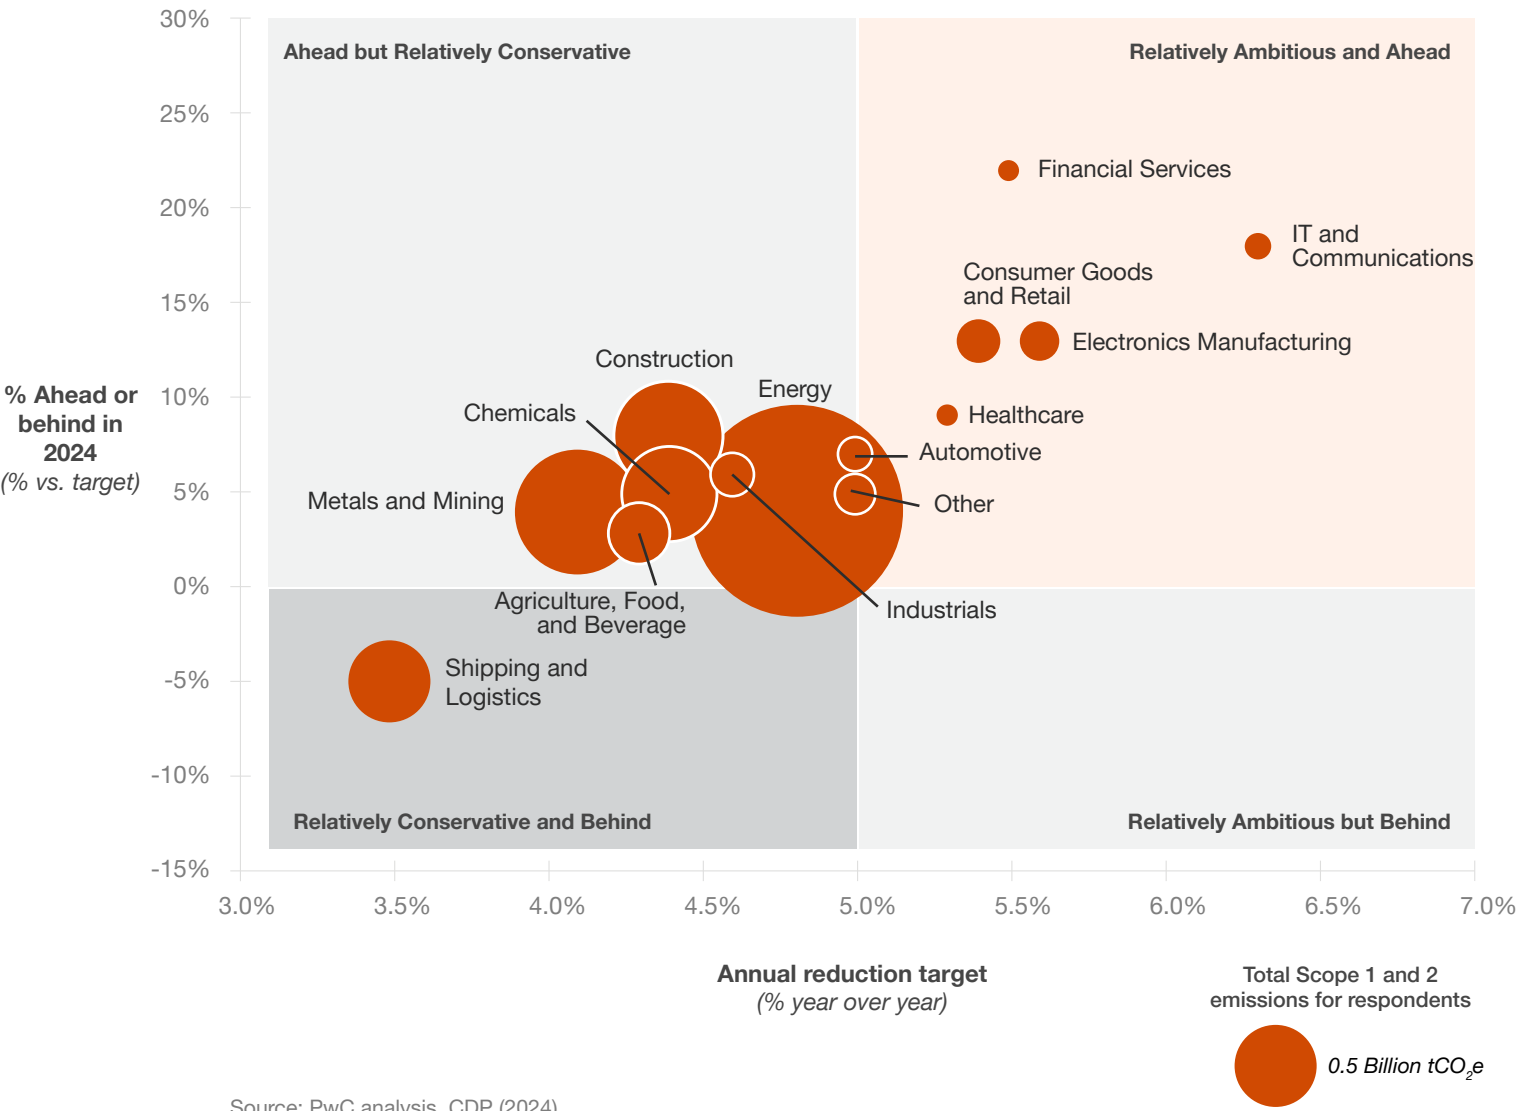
30%
25%
20%
15%
10%
5%
0%
-5%
-10%
-15%

% Ahead or behind in 2024
(% vs. target)

Ahead but Relatively Conservative

Relatively Ambitious and Ahead

Financial Services

IT and Communications

Consumer Goods and Retail

Electronics Manufacturing

Construction

Energy

Chemicals

Healthcare

Automotive

Metals and Mining

Other

Industrials

Agriculture, Food, and Beverage

Shipping and Logistics

Relatively Conservative and Behind

Relatively Ambitious but Behind

3.0%
3.5%
4.0%
4.5%
5.0%
5.5%
6.0%
6.5%
7.0%

Annual reduction target
(% year over year)

Total Scope 1 and 2 emissions for respondents

0.5 Billion $tCO_2e$

Source: PwC analysis, CDP (2024)